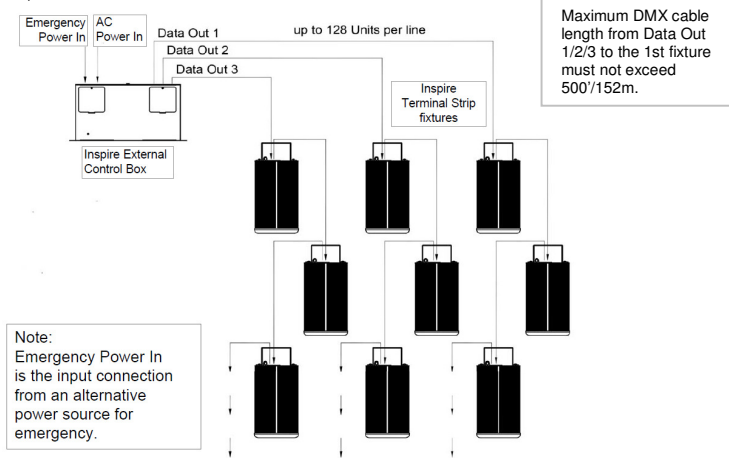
Emergency Power In

AC Power In

Data Out 1

up to 128 Units per line

Data Out 2

Data Out 3

Maximum DMX cable length from Data Out 1/2/3 to the 1st fixture must not exceed 500'/152m.

Inspire Terminal Strip fixtures

Inspire External Control Box

Note:
Emergency Power In is the input connection from an alternative power source for emergency.